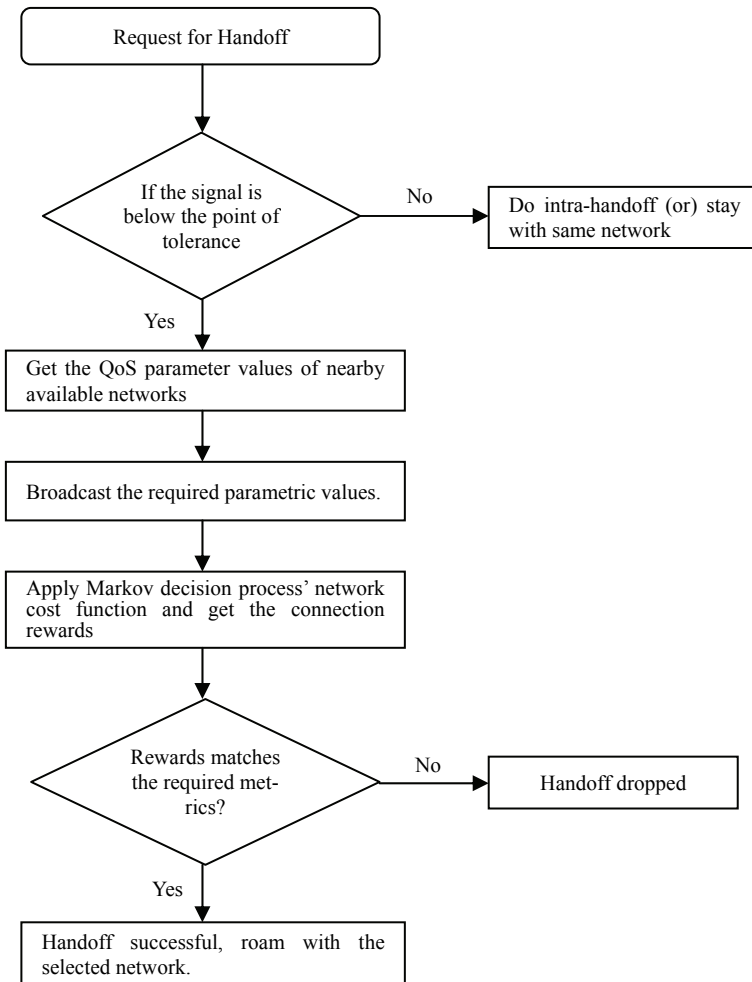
Request for Handoff

If the signal is below the point of tolerance

No

Do intra-handoff (or) stay with same network

Yes

Get the QoS parameter values of nearby available networks

Broadcast the required parametric values.

Apply Markov decision process' network cost function and get the connection rewards

Rewards matches the required metrics?

No

Handoff dropped

Yes

Handoff successful, roam with the selected network.